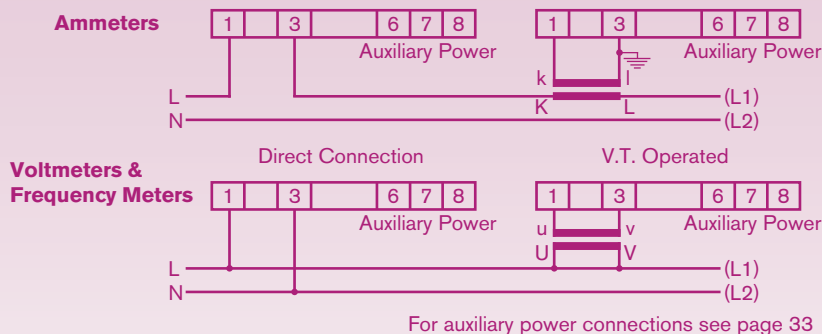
Ammeters

1 3 6 7 8
Auxiliary Power

1 3 6 7 8
Auxiliary Power

k l
K L

L
N

(L1)
(L2)

Direct Connection

V.T. Operated

Voltmeters & Frequency Meters

1 3 6 7 8
Auxiliary Power

1 3 6 7 8
Auxiliary Power

u v
U V

L
N

(L1)
(L2)

For auxiliary power connections see page 33